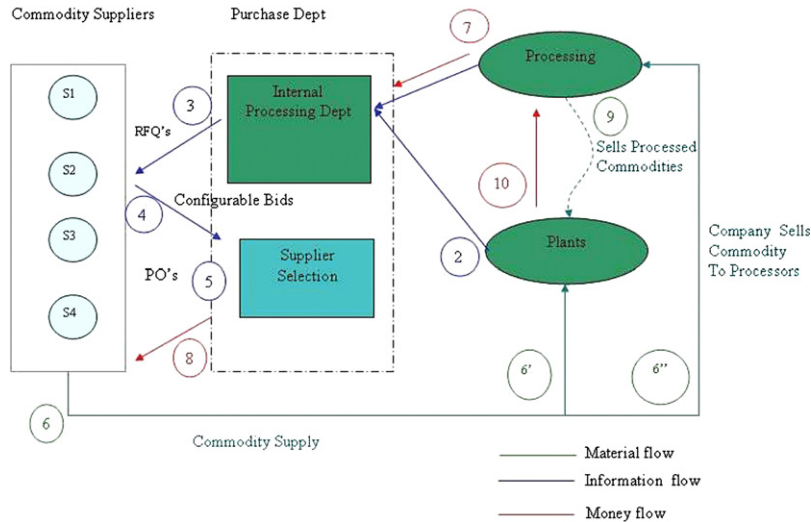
Commodity Suppliers

Purchase Dept

S1

S2

S3

S4

3

RFQ's

Internal Processing Dept

4

Configurable Bids

PO's

5

Supplier Selection

8

7

Processing

9

Sells Processed Commodities

10

2

Plants

Company Sells Commodity To Processors

6'

6''

6

Commodity Supply

Material flow

Information flow

Money flow